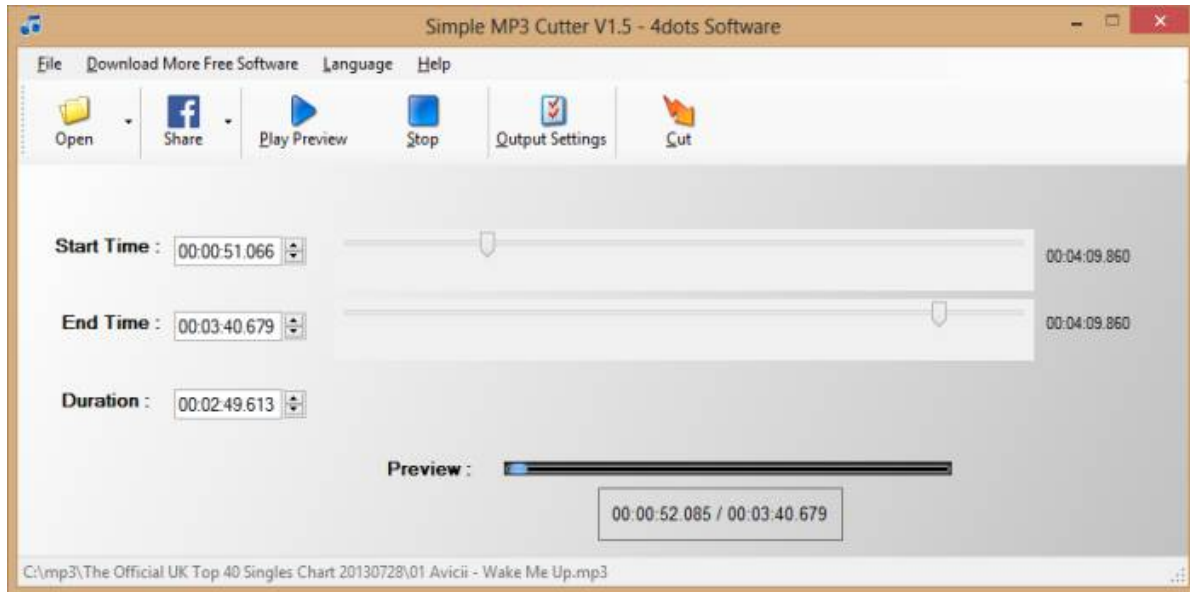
Simple MP3 Cutter V1.5 - 4dots Software

File Download More Free Software Language Help

Open Share Play Preview Stop Output Settings Cut

Start Time : 00:00:51.066 00:04:09.860

End Time : 00:03:40.679 00:04:09.860

Duration : 00:02:49.613

Preview :

00:00:52.085 / 00:03:40.679

C:\mp3\The Official UK Top 40 Singles Chart 20130728\01 Avicii - Wake Me Up.mp3